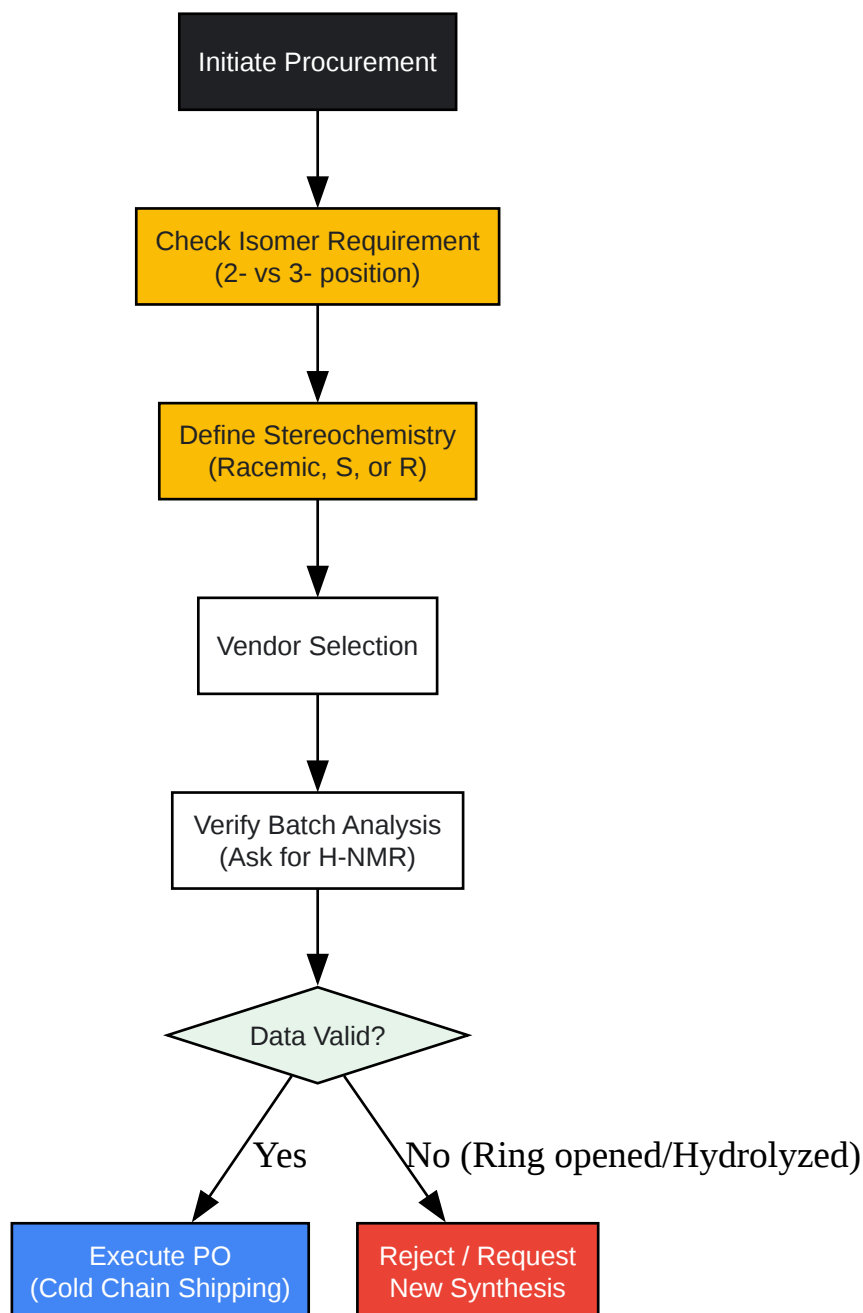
Initiate Procurement

Check Isomer Requirement
(2- vs 3- position)

Define Stereochemistry
(Racemic, S, or R)

Vendor Selection

Verify Batch Analysis
(Ask for H-NMR)

Data Valid?

Yes

No (Ring opened/Hydrolyzed)

Execute PO
(Cold Chain Shipping)

Reject / Request
New Synthesis